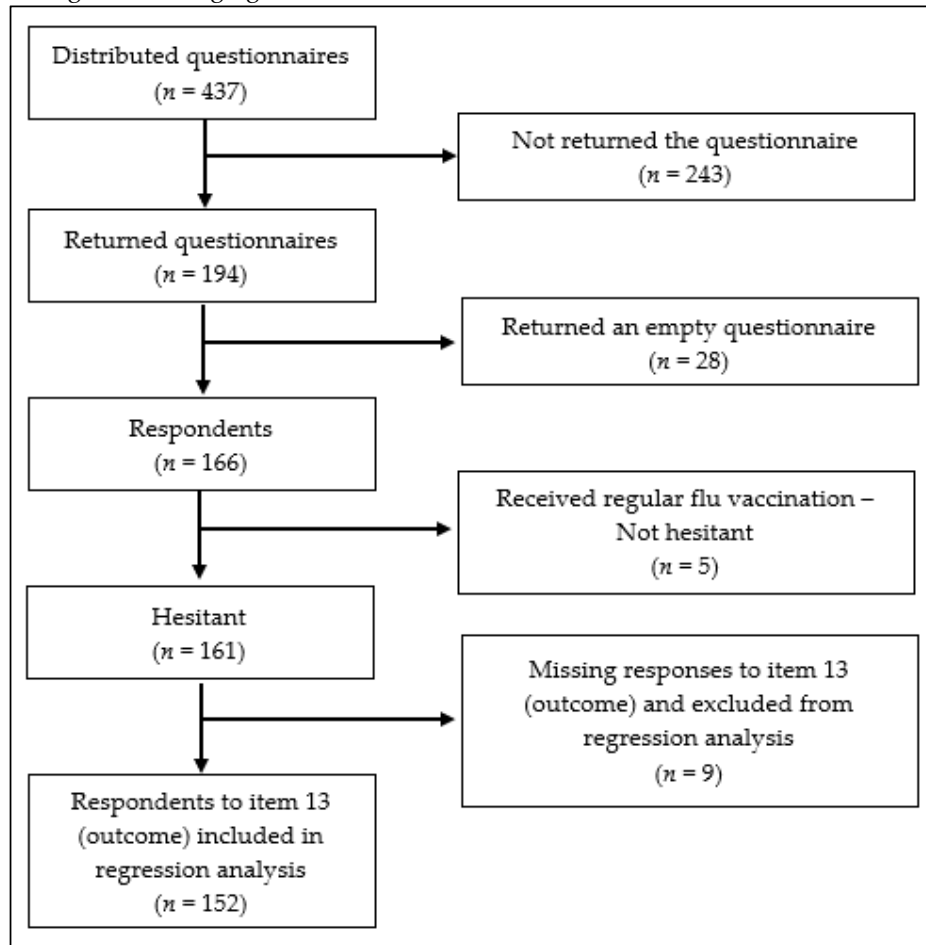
Distributed questionnaires
($n$ = 437)

Not returned the questionnaire
($n$ = 243)

Returned questionnaires
($n$ = 194)

Returned an empty questionnaire
($n$ = 28)

Respondents
($n$ = 166)

Received regular flu vaccination – Not hesitant
($n$ = 5)

Hesitant
($n$ = 161)

Missing responses to item 13 (outcome) and excluded from regression analysis
($n$ = 9)

Respondents to item 13 (outcome) included in regression analysis
($n$ = 152)